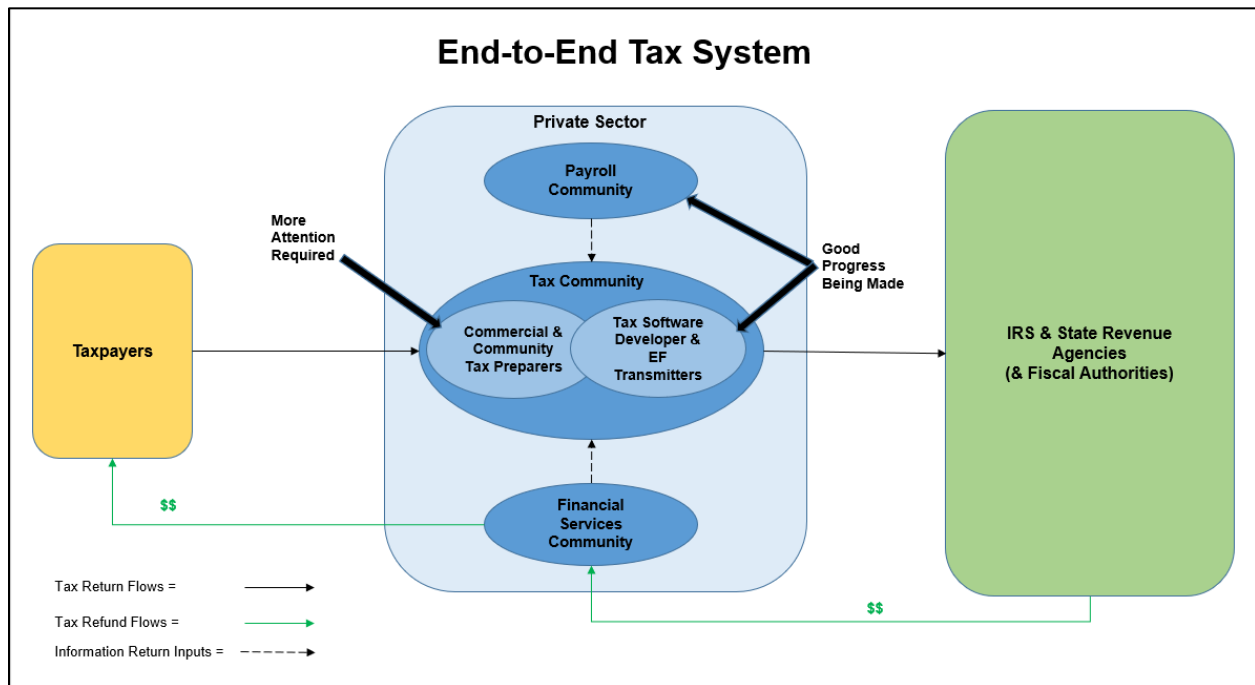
End-to-End Tax System

Private Sector

Payroll Community

More Attention Required

Good Progress Being Made

Tax Community

Commercial & Community Tax Preparers

Tax Software Developer & EF Transmitters

Taxpayers

IRS & State Revenue Agencies (& Fiscal Authorities)

$$

Financial Services Community

$$

Tax Return Flows =

Tax Refund Flows =

Information Return Inputs =